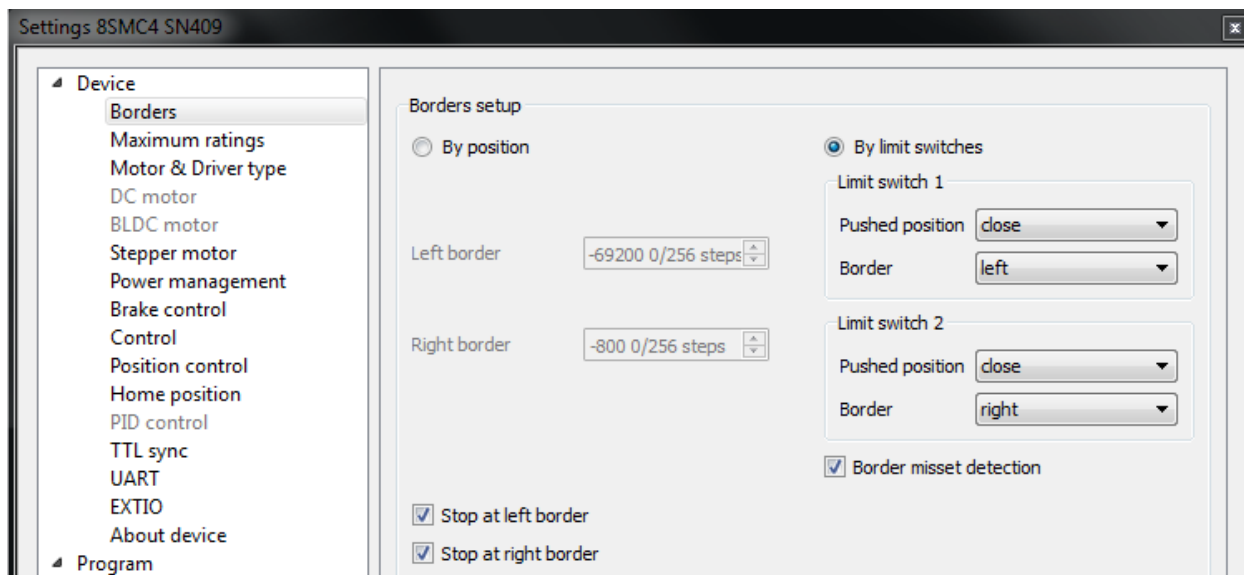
Settings 8SMC4 SN409

Device
Borders
Maximum ratings
Motor & Driver type
DC motor
BLDC motor
Stepper motor
Power management
Brake control
Control
Position control
Home position
PID control
TTL sync
UART
EXTIO
About device
Program

Borders setup

By position

Left border -69200 0/256 steps

Right border -800 0/256 steps

By limit switches

Limit switch 1
Pushed position close
Border left

Limit switch 2
Pushed position close
Border right

Border misset detection

Stop at left border
Stop at right border